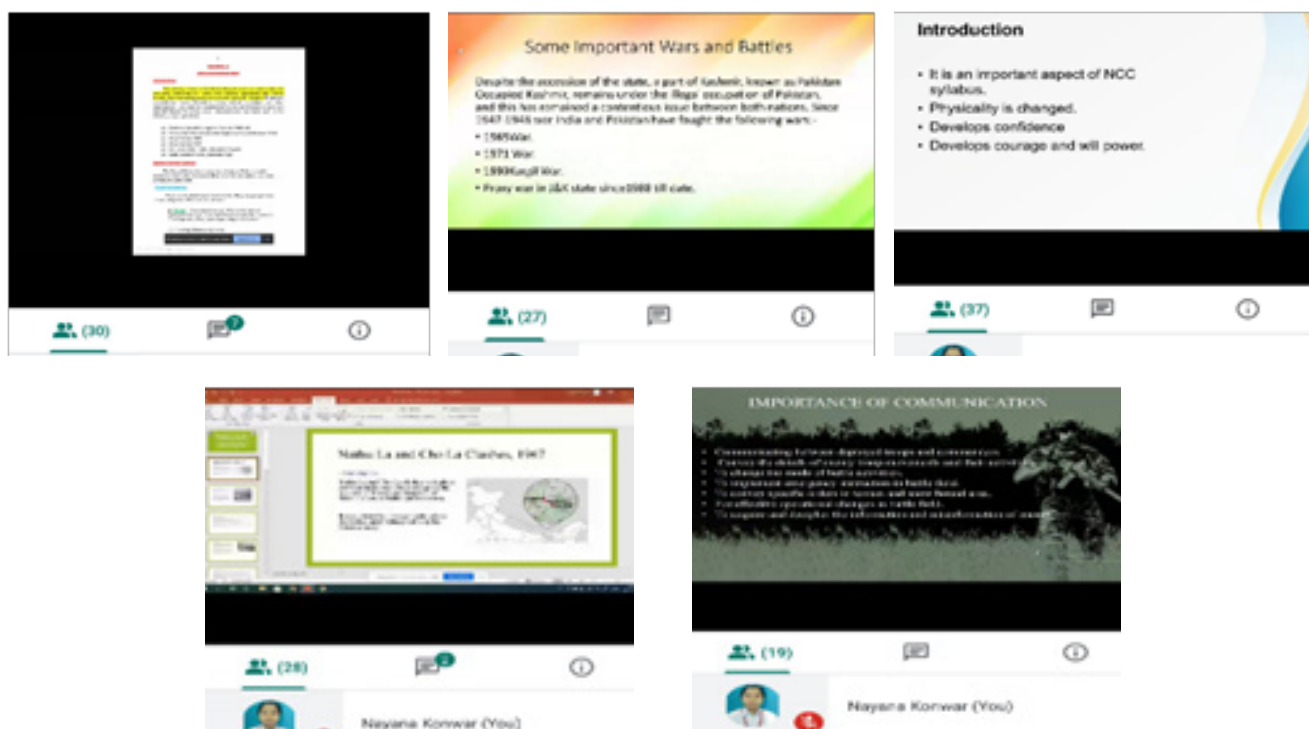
(30)

Some Important Wars and Battles

Despite the accession of the state, a part of Kashmir, known as Pakistan Occupied Kashmir, remains under the illegal occupation of Pakistan, and this has remained a contentious issue between both nations. Since 1947-1948 war India and Pakistan have fought the following wars:-

• 1965War.
• 1971 War.
• 1999Kargil War.
• Proxy war in J&K state since1988 till date.

(27)

Introduction

• It is an important aspect of NCC syllabus.
• Physicality is changed.
• Develops confidence
• Develops courage and will power.

(37)

Nathu La and Cho La Clashes, 1967

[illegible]

(28)

Nayana Konwar (You)

IMPORTANCE OF COMMUNICATION

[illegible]

(19)

Nayana Konwar (You)